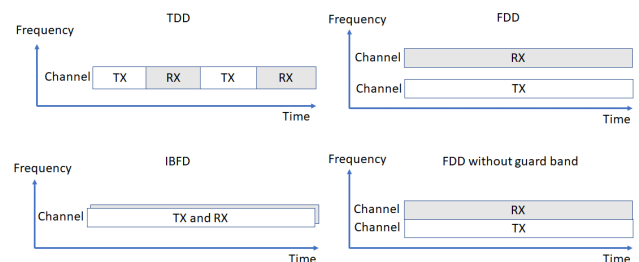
TDD

Frequency

Channel

TX

RX

TX

RX

Time

FDD

Frequency

Channel

RX

Channel

TX

Time

IBFD

Frequency

Channel

TX and RX

Time

FDD without guard band

Frequency

Channel

RX

Channel

TX

Time